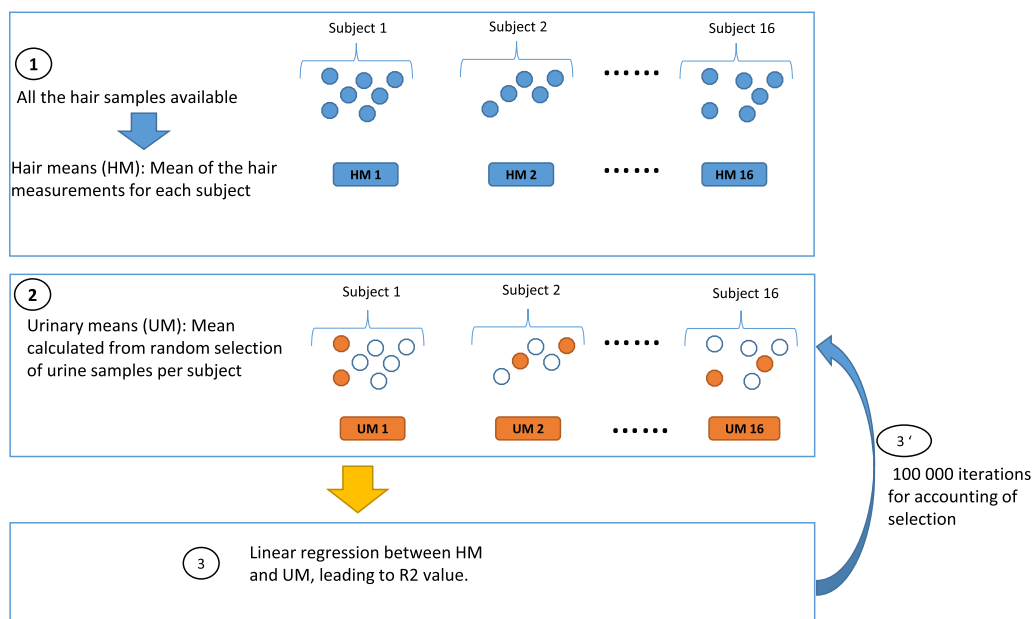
1

All the hair samples available

Hair means (HM): Mean of the hair measurements for each subject

Subject 1

Subject 2

Subject 16

HM 1

HM 2

HM 16

2

Urinary means (UM): Mean calculated from random selection of urine samples per subject

Subject 1

Subject 2

Subject 16

UM 1

UM 2

UM 16

3 '

100 000 iterations for accounting of selection

3

Linear regression between HM and UM, leading to R2 value.